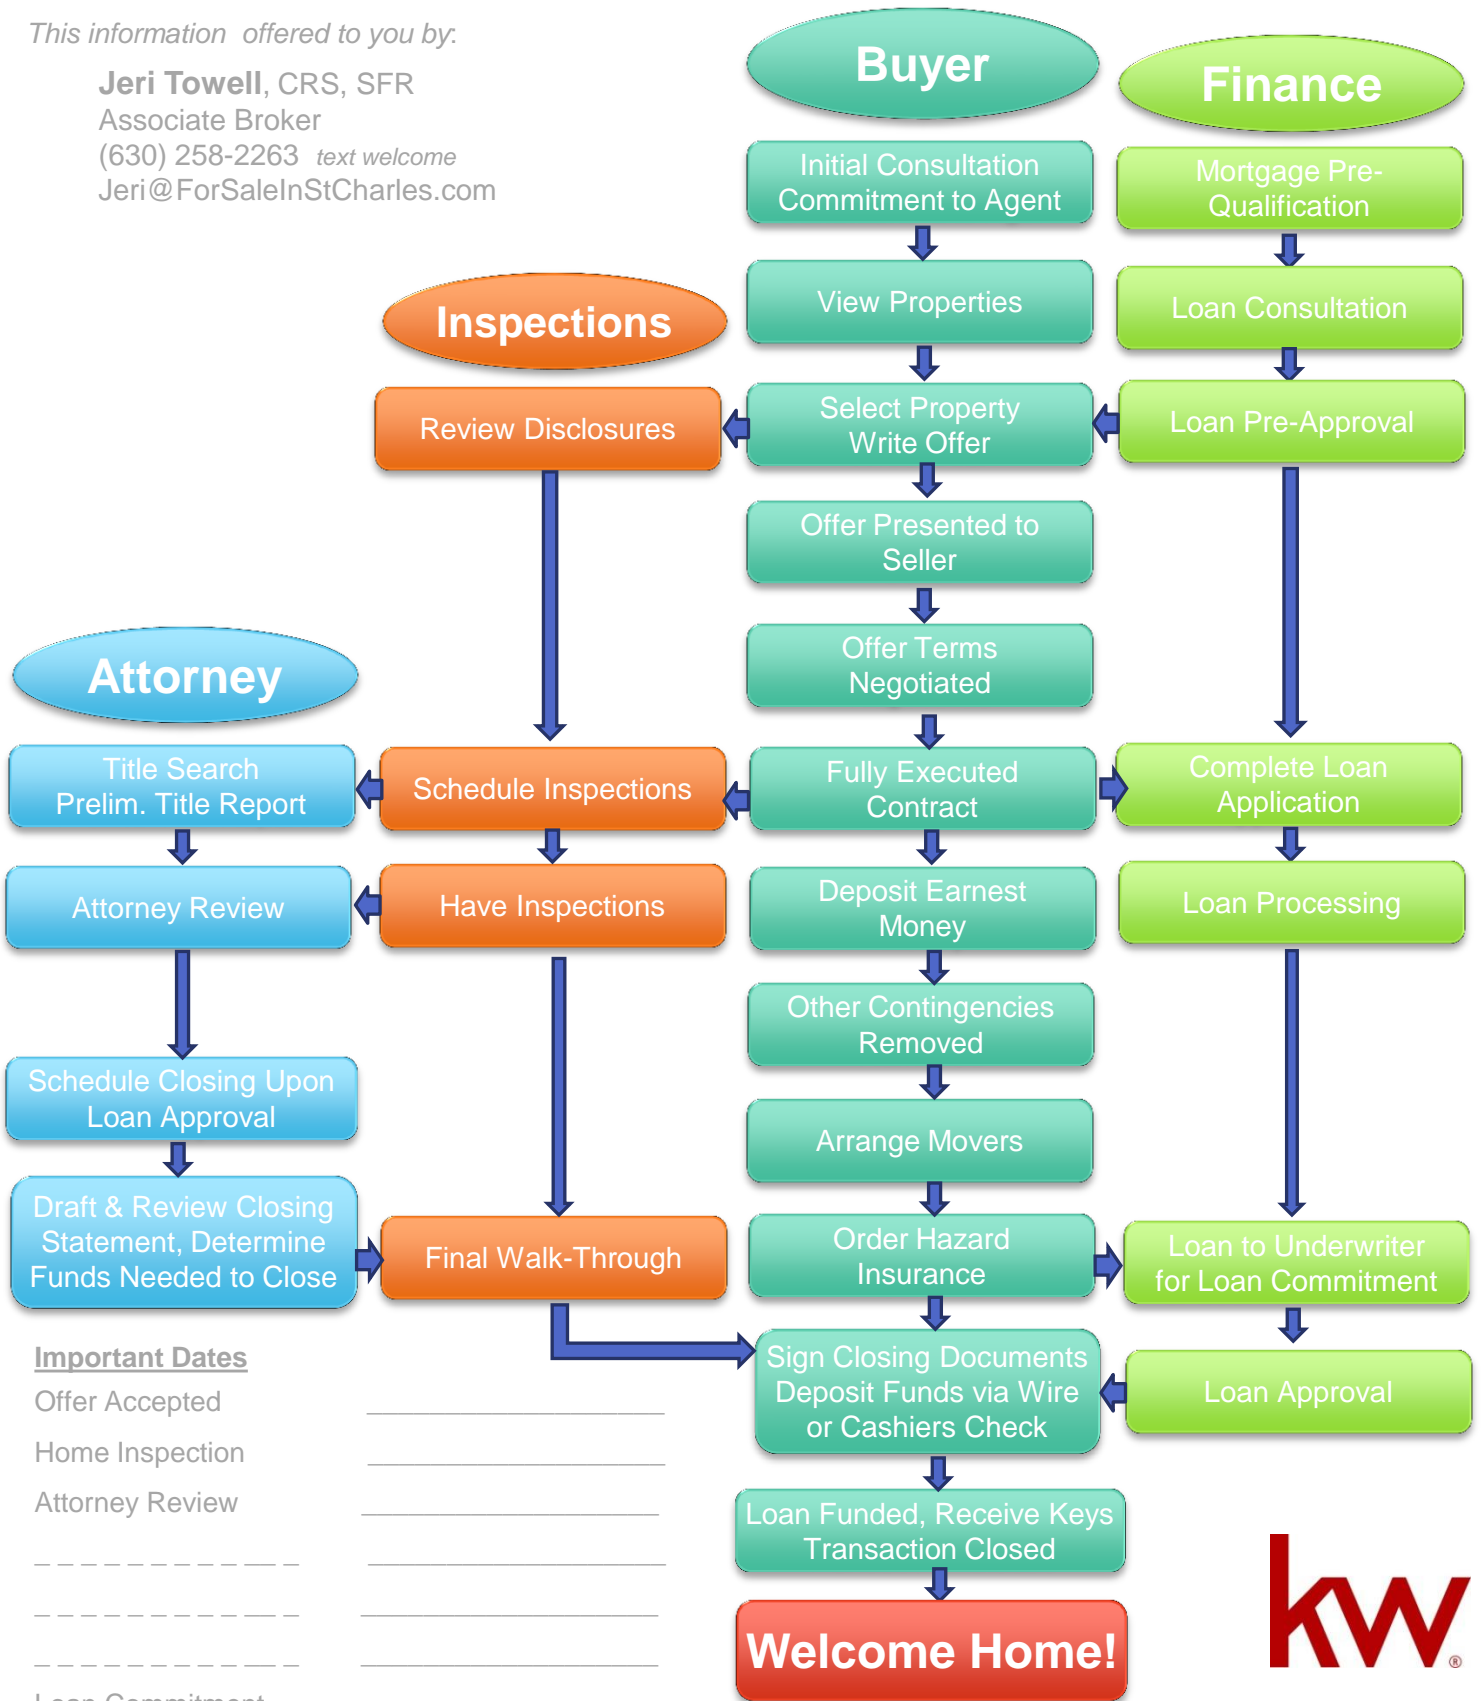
This information offered to you by:

Jeri Towell, CRS, SFR
Associate Broker
(630) 258-2263 text welcome
Jeri@ForSaleInStCharles.com

Buyer

Finance

Initial Consultation Commitment to Agent

Mortgage Pre-Qualification

View Properties

Loan Consultation

Inspections

Review Disclosures

Select Property Write Offer

Loan Pre-Approval

Offer Presented to Seller

Attorney

Offer Terms Negotiated

Title Search Prelim. Title Report

Schedule Inspections

Fully Executed Contract

Complete Loan Application

Attorney Review

Have Inspections

Deposit Earnest Money

Loan Processing

Other Contingencies Removed

Schedule Closing Upon Loan Approval

Arrange Movers

Draft & Review Closing Statement, Determine Funds Needed to Close

Final Walk-Through

Order Hazard Insurance

Loan to Underwriter for Loan Commitment

Important Dates

Sign Closing Documents Deposit Funds via Wire or Cashiers Check

Loan Approval

Offer Accepted

Home Inspection

Attorney Review

Loan Funded, Receive Keys Transaction Closed

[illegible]

Welcome Home!

kw